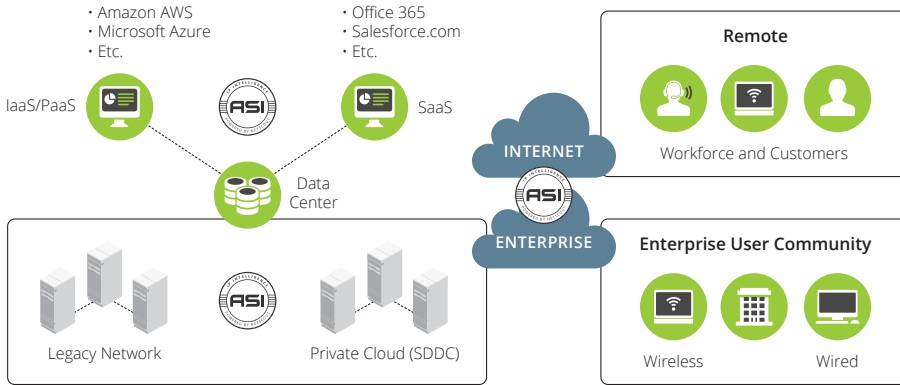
• Amazon AWS
• Microsoft Azure
• Etc.

IaaS/PaaS

ASI

• Office 365
• Salesforce.com
• Etc.

SaaS

Data Center

Remote

Workforce and Customers

INTERNET

ASI

ENTERPRISE

Enterprise User Community

Wireless

Wired

ASI

Legacy Network

Private Cloud (SDDC)